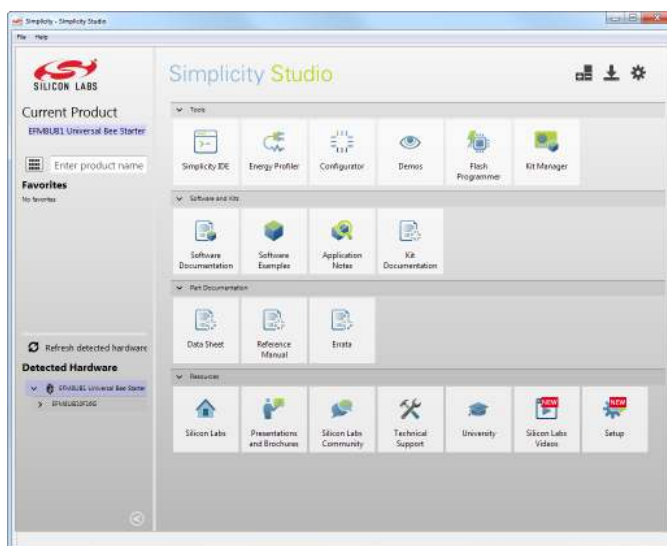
Simplicity - Simplicity Studio

File Help

SILICON LABS

Current Product

EFM8UB1 Universal Bee Starter

Enter product name

Favorites

No favorites

Refresh detected hardware

Detected Hardware

EFM8UB1 Universal Bee Starter

EFM8UB10F16G

Simplicity Studio

Tools

Simplicity IDE

Energy Profiler

Configurator

Demos

Flash Programmer

Kit Manager

Software and Kits

Software Documentation

Software Examples

Application Notes

Kit Documentation

Part Documentation

Data Sheet

Reference Manual

Errata

Resources

Silicon Labs

Presentations and Brochures

Silicon Labs Community

Technical Support

University

NEW

Silicon Labs Videos

NEW

Setup